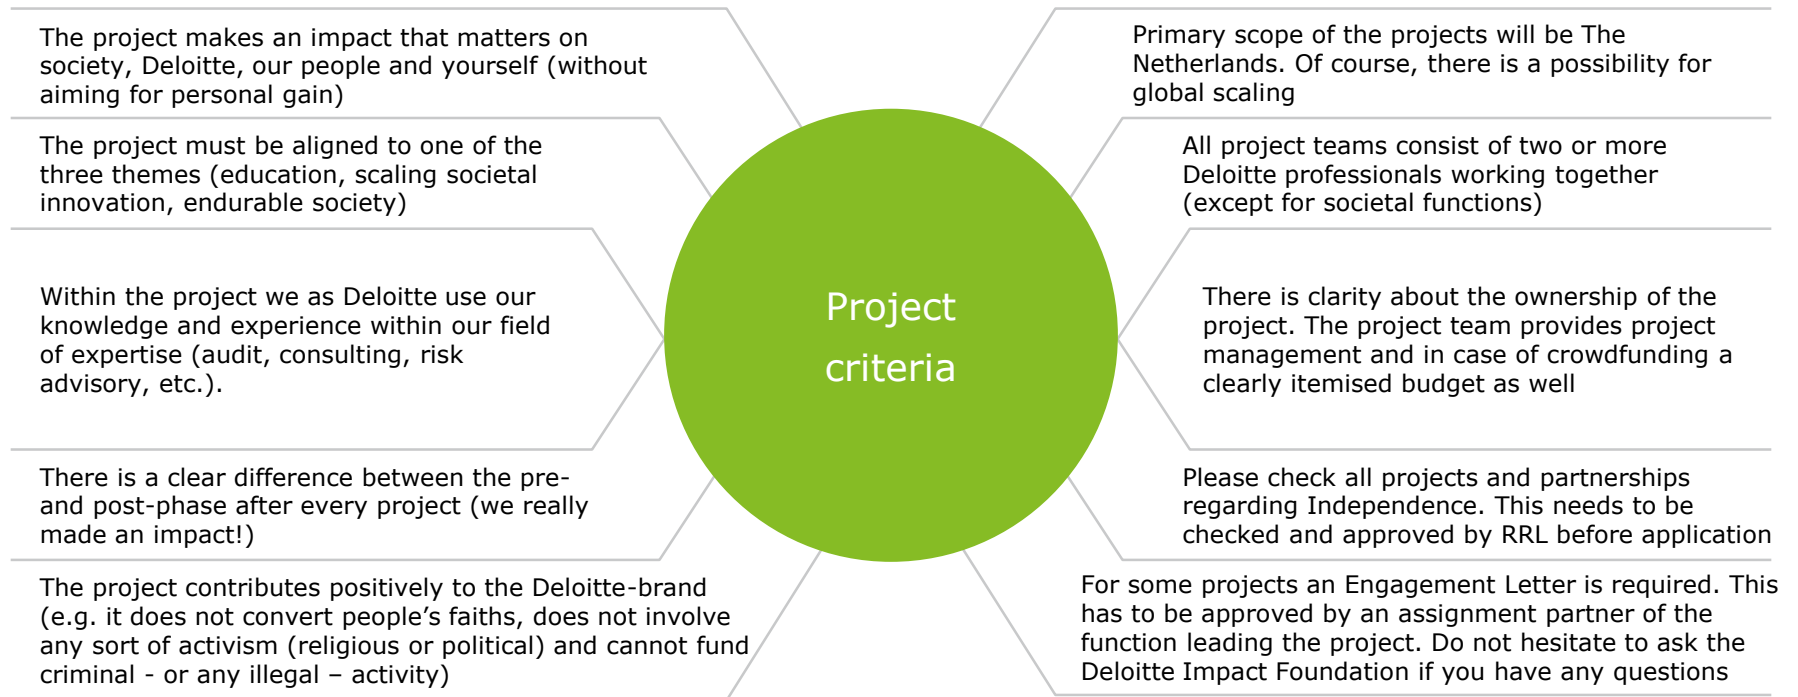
The project makes an impact that matters on society, Deloitte, our people and yourself (without aiming for personal gain)

The project must be aligned to one of the three themes (education, scaling societal innovation, endurable society)

Within the project we as Deloitte use our knowledge and experience within our field of expertise (audit, consulting, risk advisory, etc.).

There is a clear difference between the pre- and post-phase after every project (we really made an impact!)

The project contributes positively to the Deloitte-brand (e.g. it does not convert people's faiths, does not involve any sort of activism (religious or political) and cannot fund criminal - or any illegal – activity)

Project criteria

Primary scope of the projects will be The Netherlands. Of course, there is a possibility for global scaling

All project teams consist of two or more Deloitte professionals working together (except for societal functions)

There is clarity about the ownership of the project. The project team provides project management and in case of crowdfunding a clearly itemised budget as well

Please check all projects and partnerships regarding Independence. This needs to be checked and approved by RRL before application

For some projects an Engagement Letter is required. This has to be approved by an assignment partner of the function leading the project. Do not hesitate to ask the Deloitte Impact Foundation if you have any questions